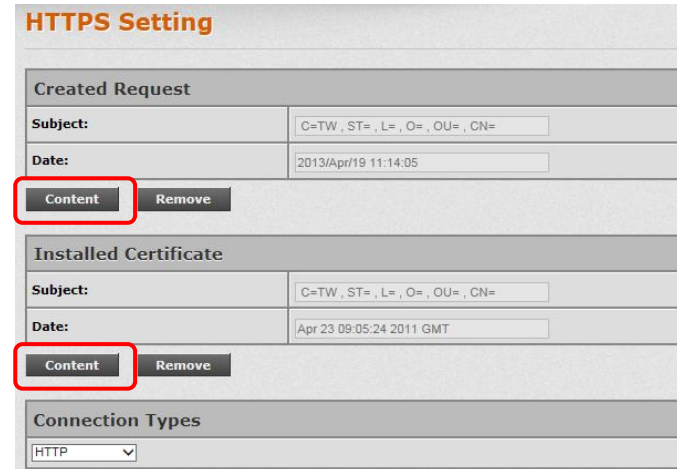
HTTPS Setting

Created Request

| Subject: | C=TW , ST= , L= , O= , OU= , CN= |
|---|---|
| Date: | 2013/Apr/19 11:14:05 |

Content Remove

Installed Certificate

| Subject: | C=TW , ST= , L= , O= , OU= , CN= |
|---|---|
| Date: | Apr 23 09:05:24 2011 GMT |

Content Remove

Connection Types

HTTP